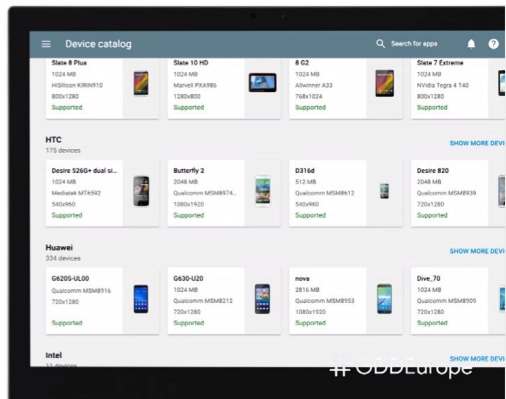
Device catalog

Search for apps

Slate 8 Plus
1024 MB
HiSilicon KIRIN910
800x1280
Supported

Slate 10 HD
1024 MB
Marvell PXA986
1280x800
Supported

8 G2
1024 MB
Allwinner A33
768x1024
Supported

Slate 7 Extreme
1024 MB
NVidia Tegra 4 T40
800x1280
Supported

HTC
175 devices

SHOW MORE DEVI

Desire 526G+ dual si...
1024 MB
MediaTek MT6592
540x960
Supported

Butterfly 2
2048 MB
Qualcomm MSM8974...
1080x1920
Supported

D316d
512 MB
Qualcomm MSM8612
540x960
Supported

Desire 820
2048 MB
Qualcomm MSM8939
720x1280
Supported

Huawei
334 devices

SHOW MORE DEVI

G620S-UL00
1024 MB
Qualcomm MSM8916
720x1280
Supported

G630-U20
1024 MB
Qualcomm MSM8212
720x1280
Supported

nova
2816 MB
Qualcomm MSM8953
1080x1920
Supported

Dive_70
1024 MB
Qualcomm MSM8909
720x1280
Supported

Intel
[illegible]

SHOW MORE DEVI

#GDDEurope